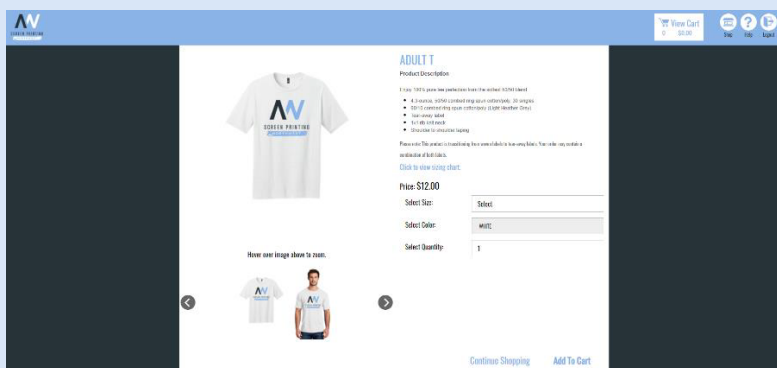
AW
SCREEN PRINTING

View Cart
0 $0.00

Shop Help Logout

AW
SCREEN PRINTING

Hover over image above to zoom.

ADULT T

Product Description

Enjoy 100% pre-tee perfection from this refined 50/50 blend.

- 4.3-ounce, 50/50 combed ring spun cotton/poly, 30 singles
- 90/10 combed ring spun cotton/poly (Light Heather Grey)
- Tear-away label
- 1x1 rib knit neck
- Shoulder to shoulder taping

Please note: This product is transitioning from sewn-in labels to tear-away labels. Your order may contain a combination of both labels.

Click to view sizing chart.

Price: $12.00

Select Size: Select

Select Color: WHITE

Select Quantity: 1

Continue Shopping Add To Cart